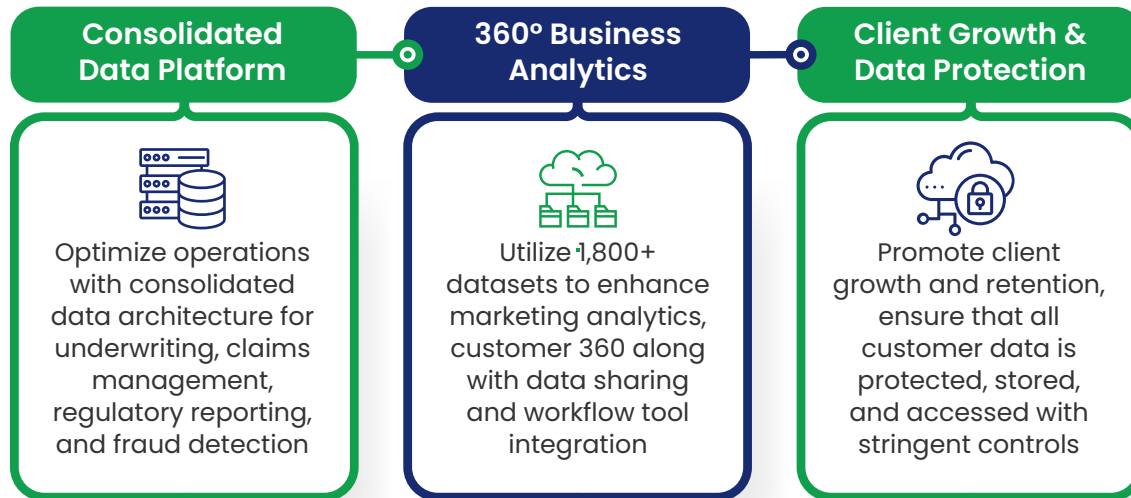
Consolidated Data Platform

360° Business Analytics

Client Growth & Data Protection

Optimize operations with consolidated data architecture for underwriting, claims management, regulatory reporting, and fraud detection

Utilize 1,800+ datasets to enhance marketing analytics, customer 360 along with data sharing and workflow tool integration

Promote client growth and retention, ensure that all customer data is protected, stored, and accessed with stringent controls